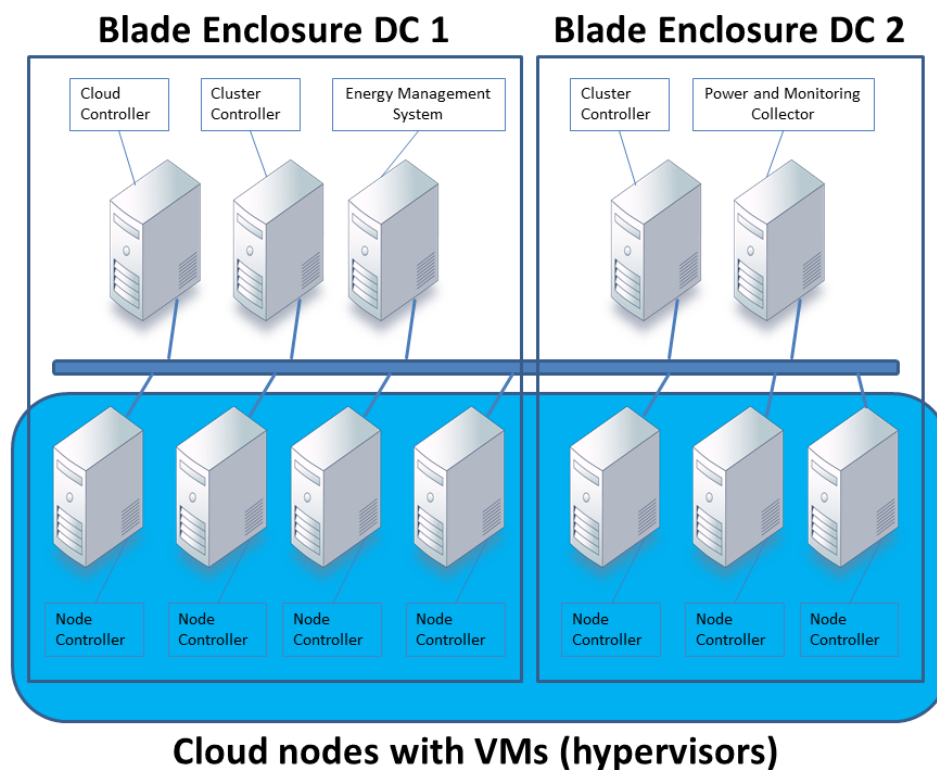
Blade Enclosure DC 1

Cloud Controller

Cluster Controller

Energy Management System

Node Controller

Node Controller

Node Controller

Node Controller

Blade Enclosure DC 2

Cluster Controller

Power and Monitoring Collector

Node Controller

Node Controller

Node Controller

Cloud nodes with VMs (hypervisors)